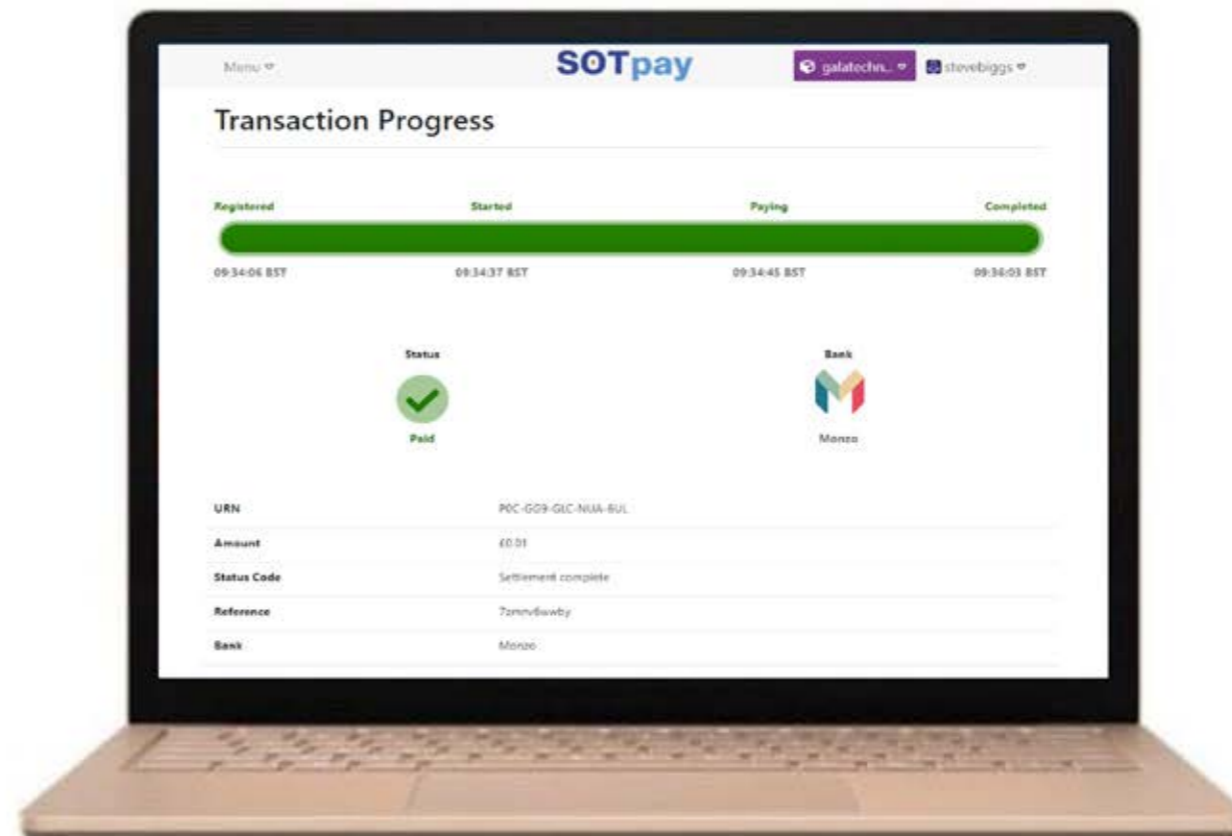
Menu ▾

SOTpay

galatechn... ▾ stevebiggs ▾

Transaction Progress

Registered Started Paying Completed

09:34:06 BST 09:34:37 BST 09:34:45 BST 09:36:03 BST

Status

Paid

Bank

Monzo

| | |
|---|---|
| URN | P0C-G09-GLC-NUA-BUL |
| Amount | £0.01 |
| Status Code | Settlement complete |
| Reference | 7zmnv6wwby |
| Bank | Monzo |